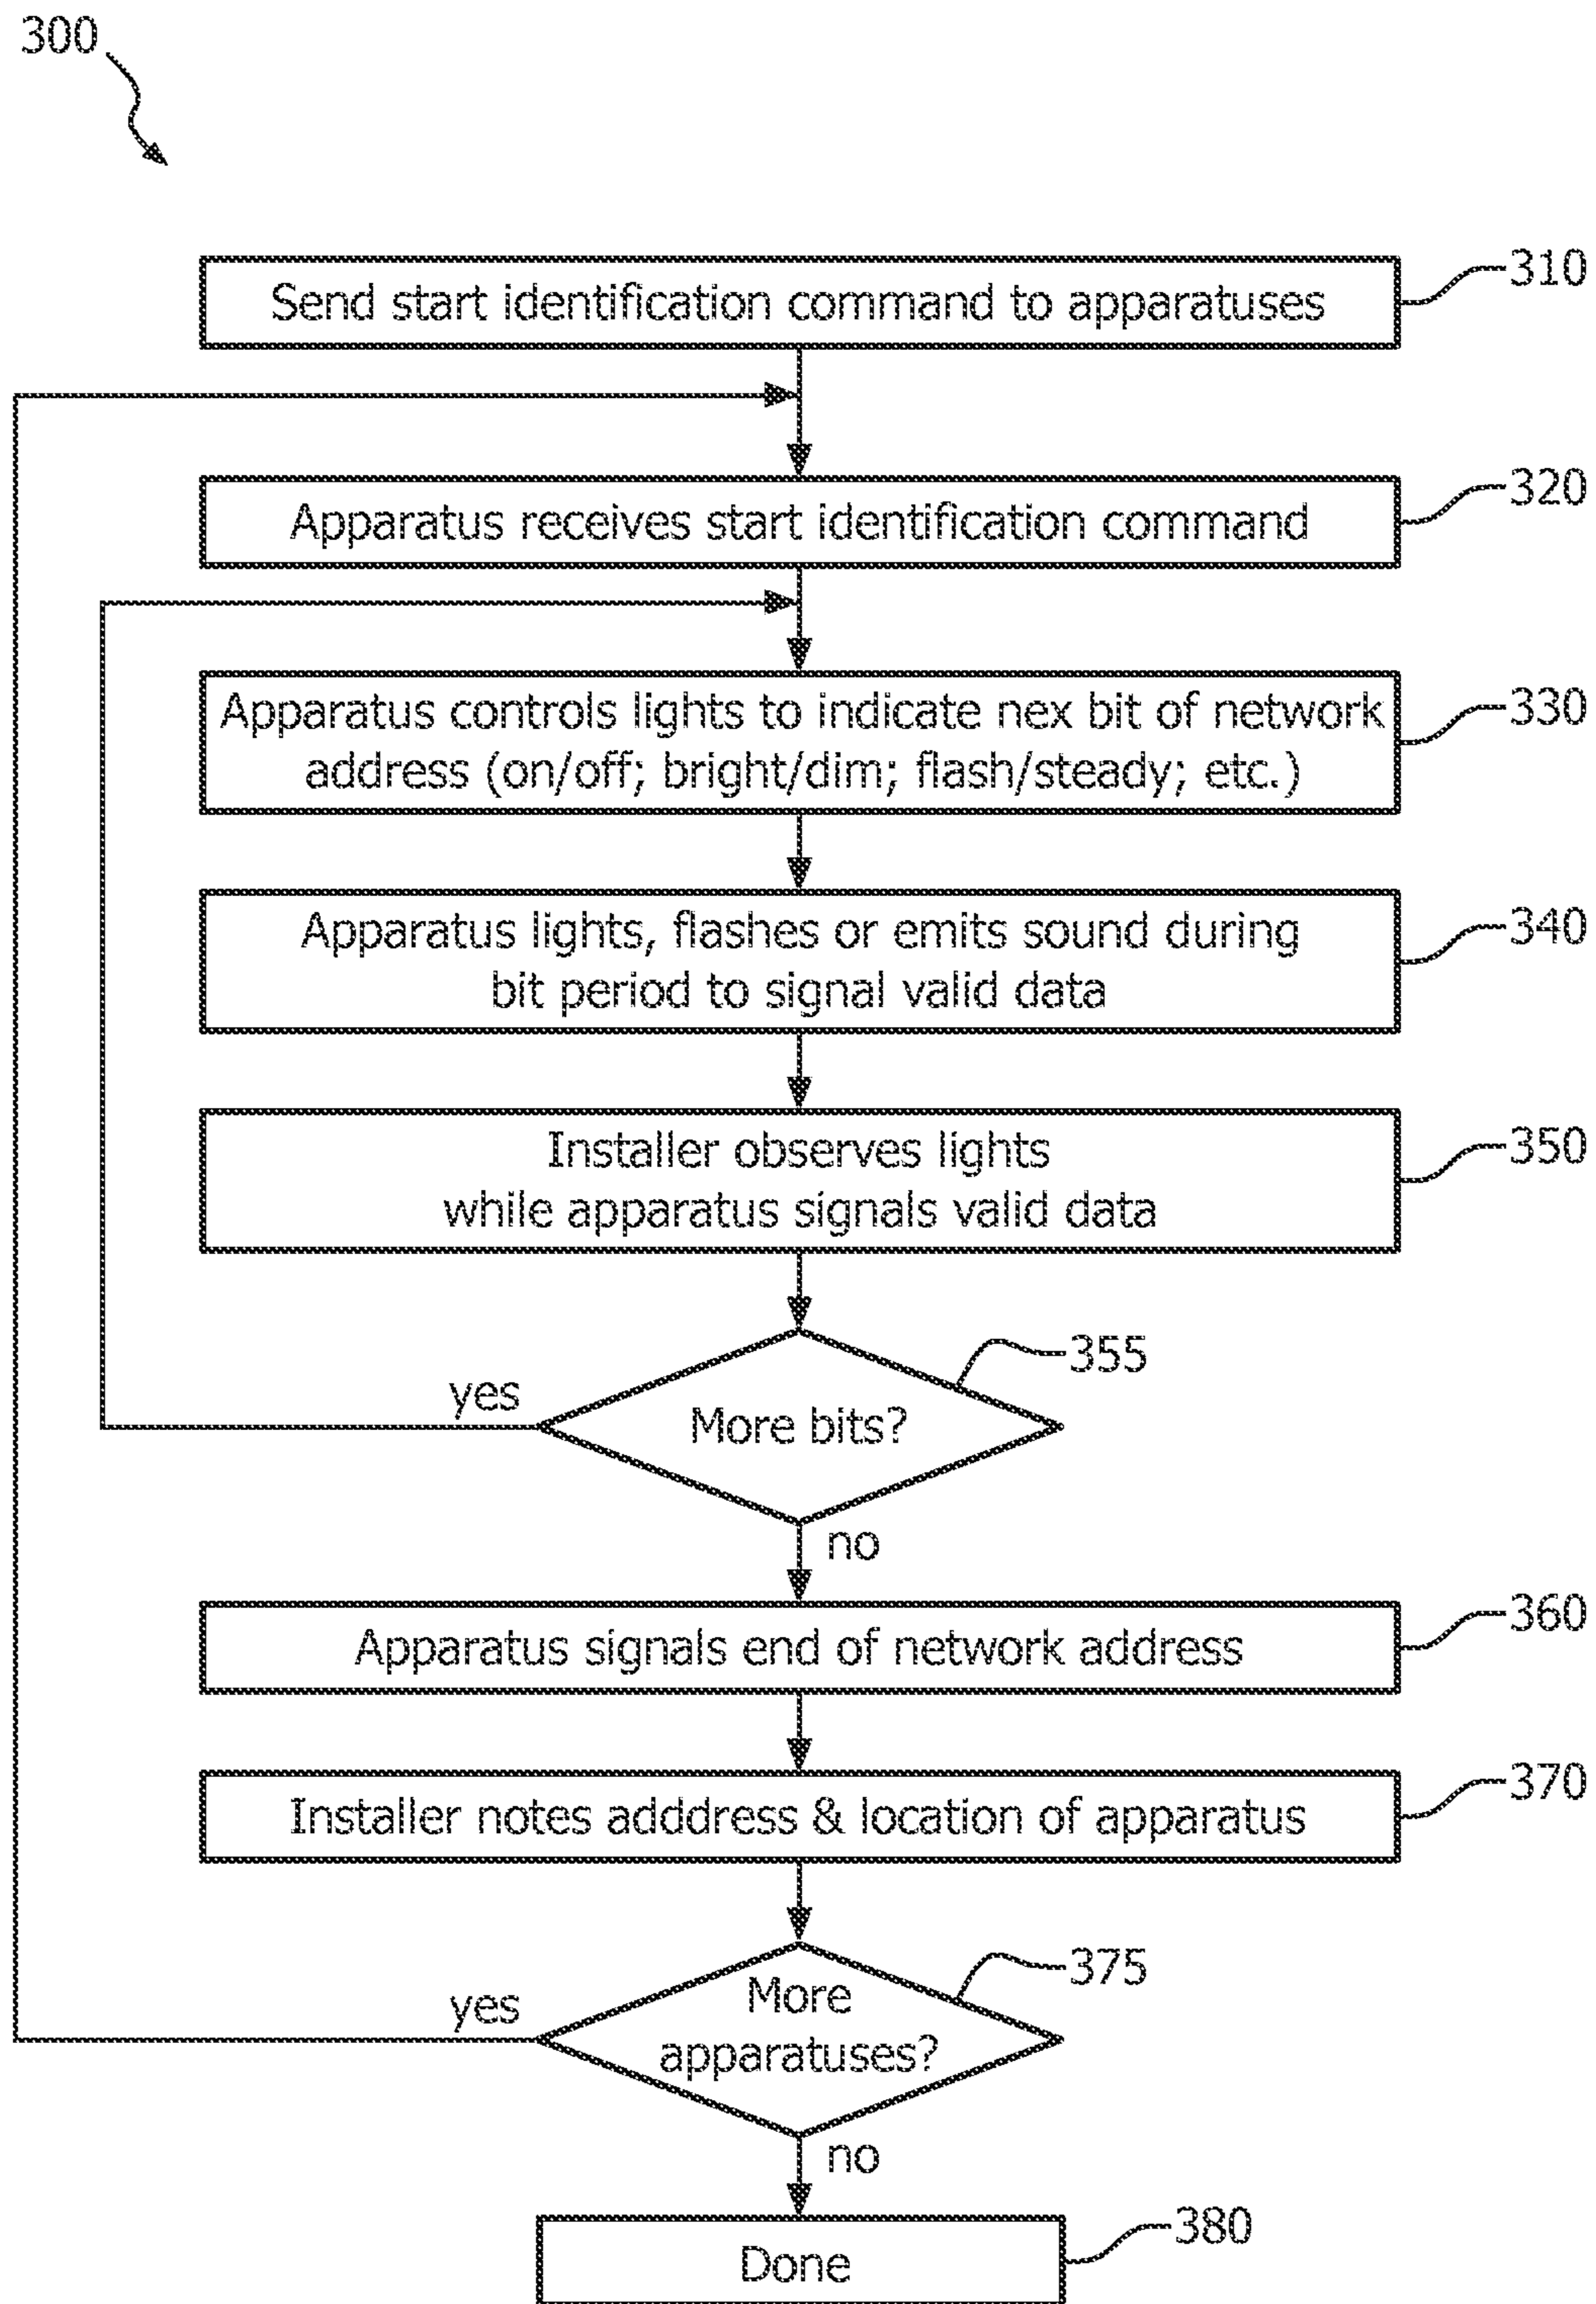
300

Send start identification command to apparatuses

310

Apparatus receives start identification command

320

Apparatus controls lights to indicate nex bit of network address (on/off; bright/dim; flash/steady; etc.)

330

Apparatus lights, flashes or emits sound during bit period to signal valid data

340

Installer observes lights while apparatus signals valid data

350

yes

More bits?

355

no

Apparatus signals end of network address

360

Installer notes adddress & location of apparatus

370

yes

More apparatuses?

375

no

Done

380